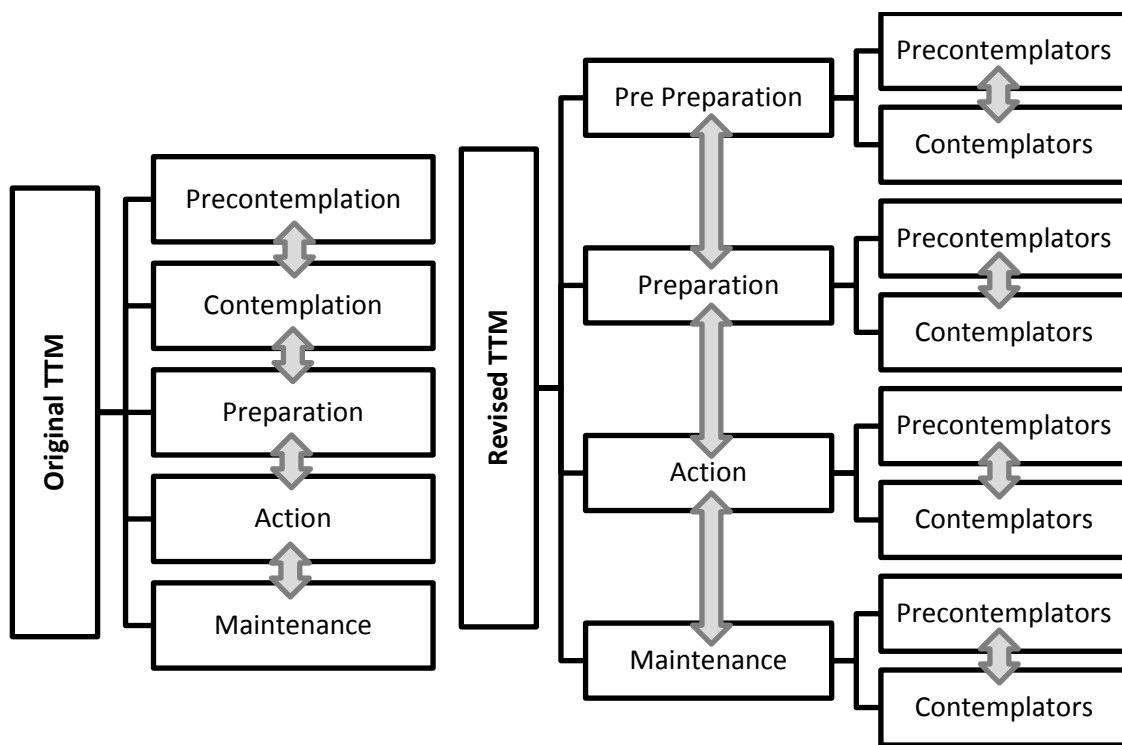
Original TTM

Precontemplation

Contemplation

Preparation

Action

Maintenance

Revised TTM

Pre Preparation

Precontemplators

Contemplators

Preparation

Precontemplators

Contemplators

Action

Precontemplators

Contemplators

Maintenance

Precontemplators

Contemplators